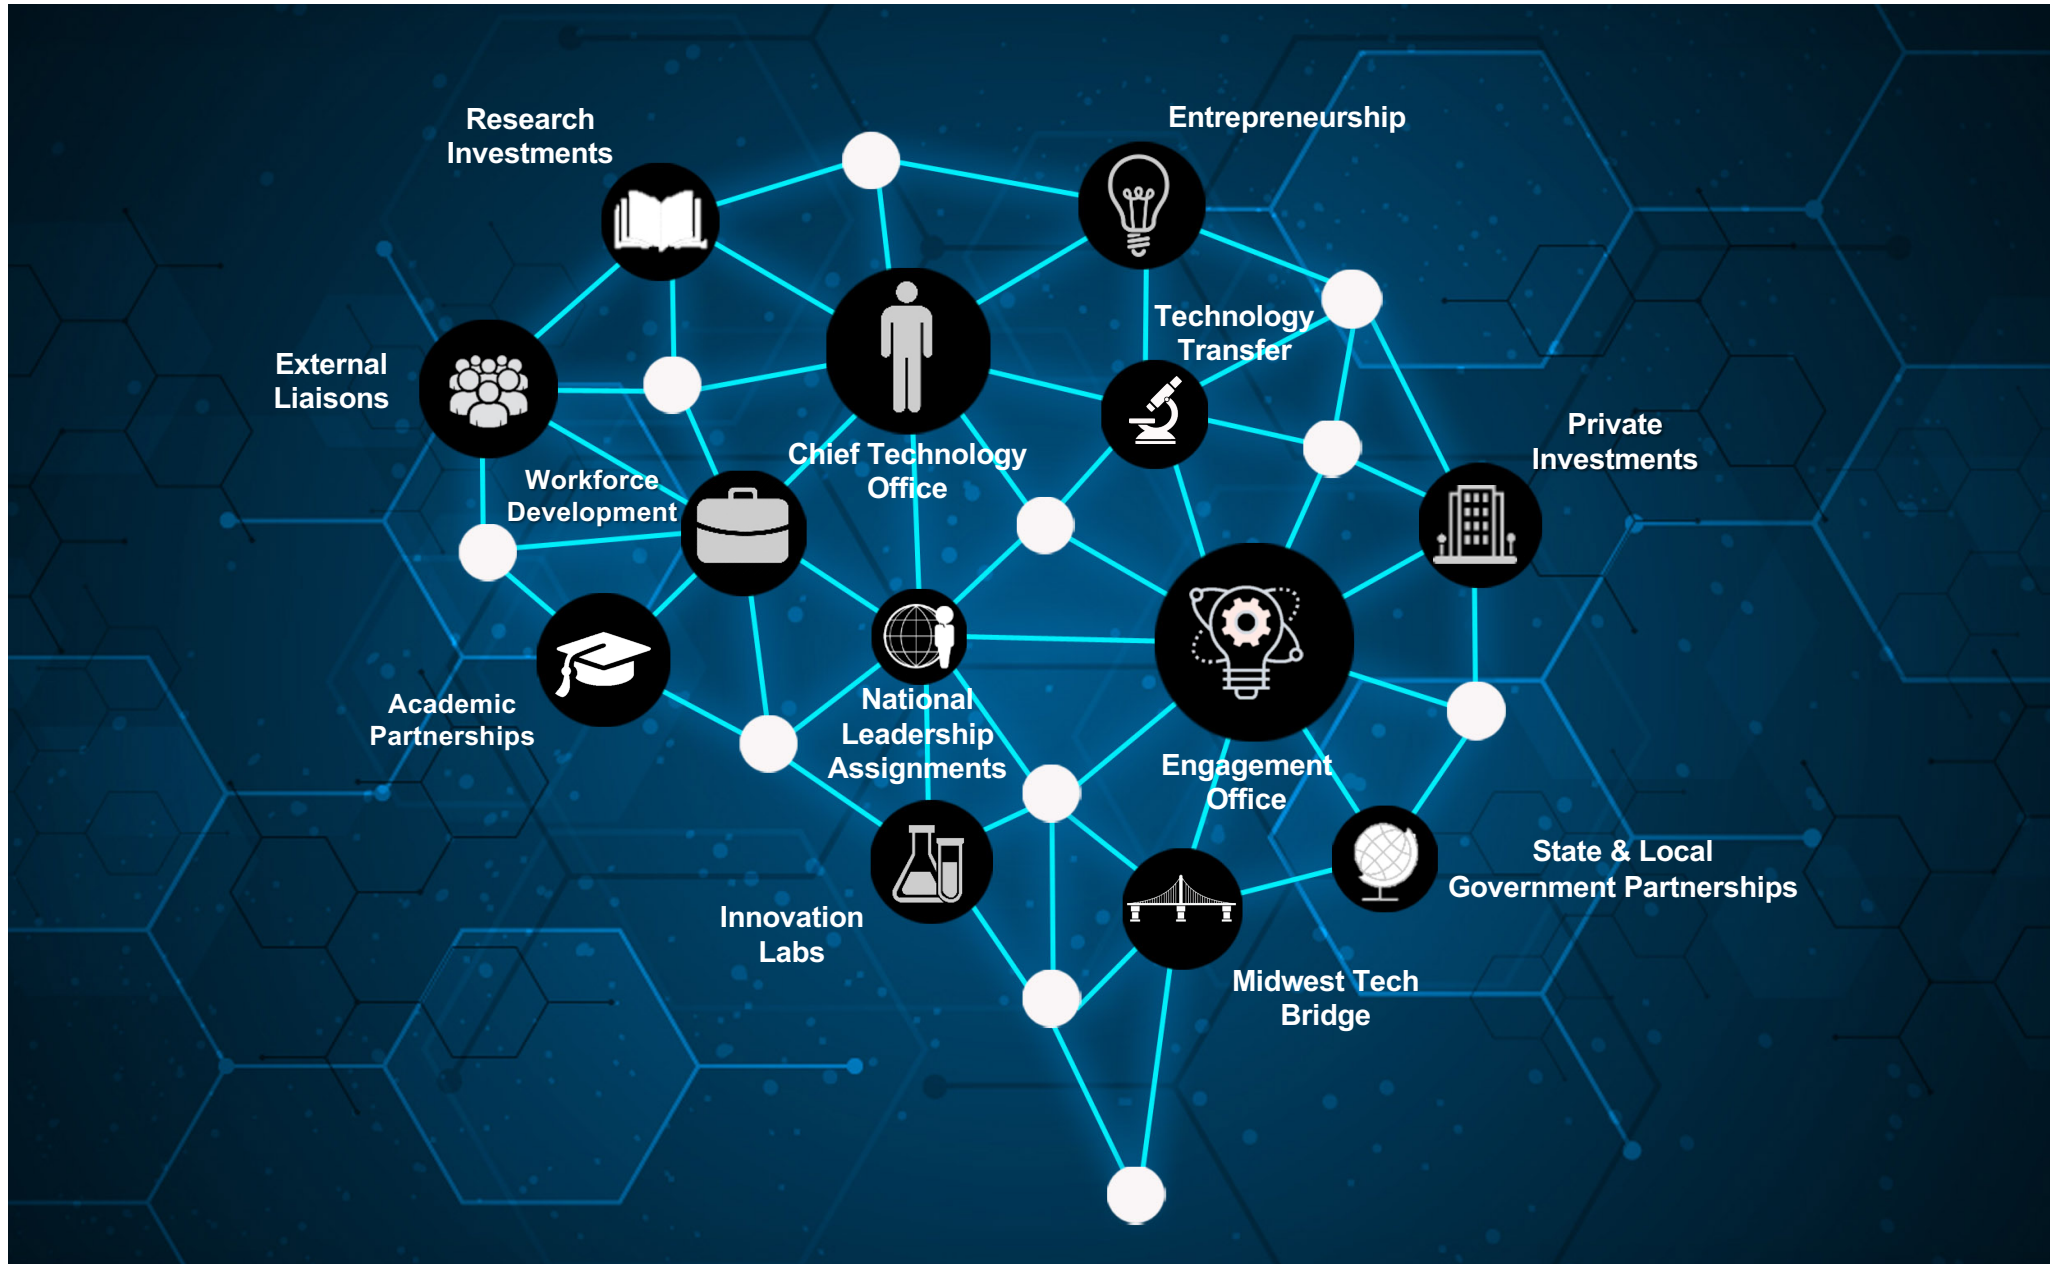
Research Investments

Entrepreneurship

Technology Transfer

External Liaisons

Private Investments

Workforce Development

Chief Technology Office

National Leadership Assignments

Engagement Office

Academic Partnerships

State & Local Government Partnerships

Innovation Labs

Midwest Tech Bridge